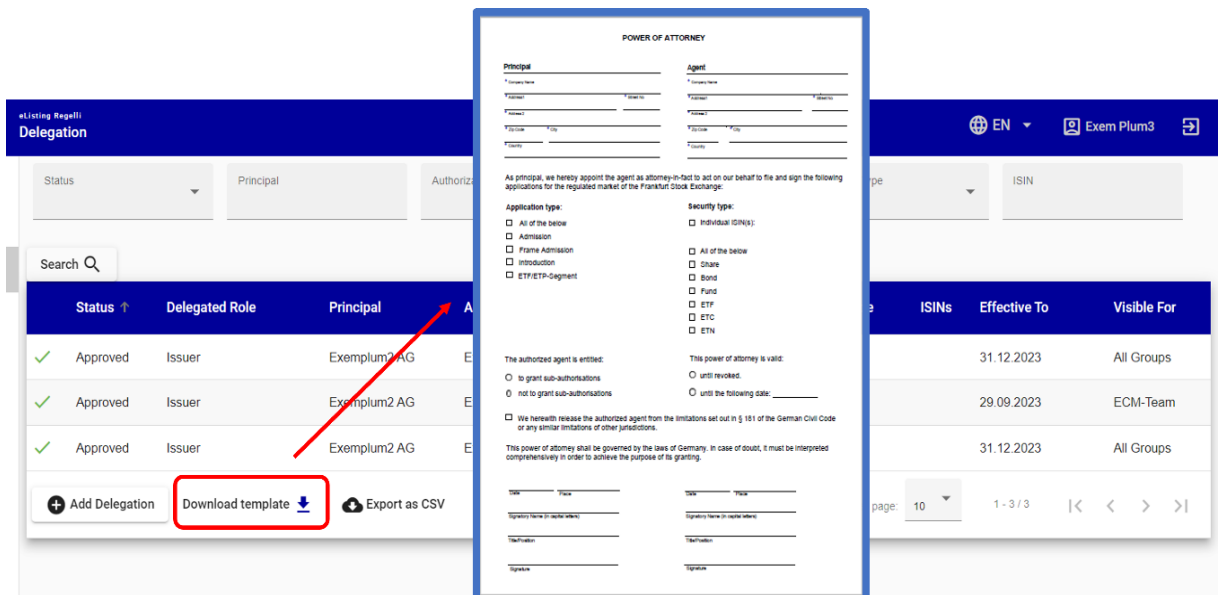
eListing Regelli
Delegation

EN
Exem Plum3

Status
Principal
Authoriz
pe
ISIN

Search

POWER OF ATTORNEY

Principal
* Company Name
* Address1
* Street No.
* Address 2
* Zip Code
* City
* Country

Agent
* Company Name
* Address1
* Street No.
* Address 2
* Zip Code
* City
* Country

As principal, we hereby appoint the agent as attorney-in-fact to act on our behalf to file and sign the following applications for the regulated market of the Frankfurt Stock Exchange:

Application type:
All of the below
Admission
Frame Admission
Introduction
ETF/ETP-Segment

Security type:
Individual ISIN(s):
All of the below
Share
Bond
Fund
ETF
ETC
ETN

The authorized agent is entitled:
to grant sub-authorisations
not to grant sub-authorisations

This power of attorney is valid:
until revoked.
until the following date: ________

We herewith release the authorized agent from the limitations set out in § 181 of the German Civil Code or any similar limitations of other jurisdictions.

This power of attorney shall be governed by the laws of Germany. In case of doubt, it must be interpreted comprehensively in order to achieve the purpose of its granting.

Date
Place
Signatory Name (in capital letters)
Title/Position
Signature

Date
Place
Signatory Name (in capital letters)
Title/Position
Signature

| Status | Delegated Role | Principal | A | e | ISINs | Effective To | Visible For |
|---|---|---|---|---|---|---|---|
| Approved | Issuer | Exemplum2 AG | E | | | 31.12.2023 | All Groups |
| Approved | Issuer | Exemplum2 AG | E | | | 29.09.2023 | ECM-Team |
| Approved | Issuer | Exemplum2 AG | E | | | 31.12.2023 | All Groups |

Add Delegation
Download template
Export as CSV
page: 10
1 - 3 / 3